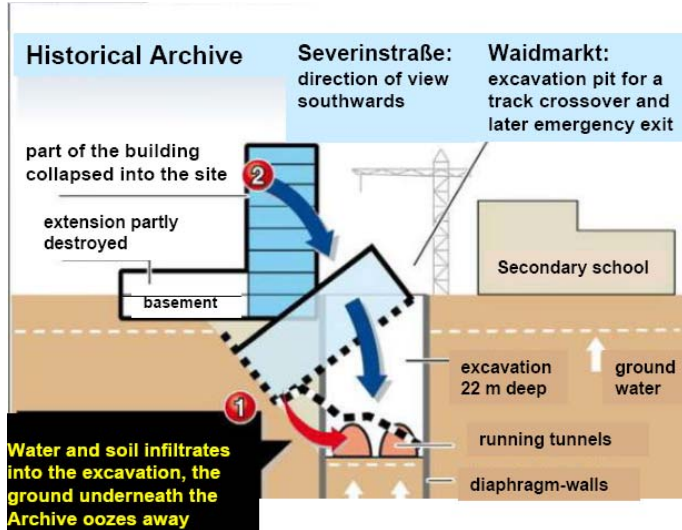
Historical Archive

Severinstraße:
direction of view southwards

Waidmarkt:
excavation pit for a track crossover and later emergency exit

part of the building collapsed into the site

2

extension partly destroyed

basement

Secondary school

excavation 22 m deep

ground water

1

Water and soil infiltrates into the excavation, the ground underneath the Archive oozes away

running tunnels

diaphragm-walls